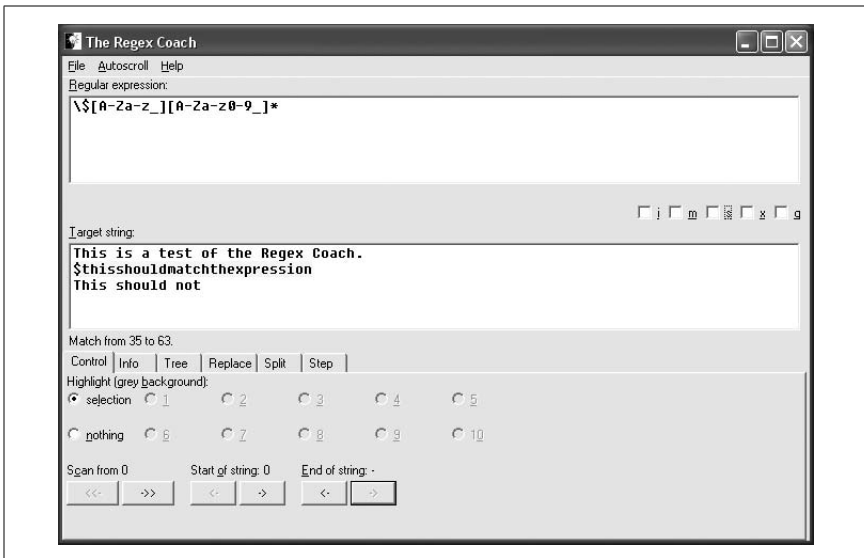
The Regex Coach

File Autoscroll Help

Regular expression:

\$[A-Za-z_][A-Za-z0-9_]*

i m s x g

Target string:

This is a test of the Regex Coach.
$thisshouldmatchthexpression
This should not

Match from 35 to 63.

Control | Info | Tree | Replace | Split | Step

Highlight (grey background):

selection 1 2 3 4 5

nothing 6 7 8 9 10

Scan from 0 Start of string: 0 End of string: -

<<- ->> <- -> <- ->